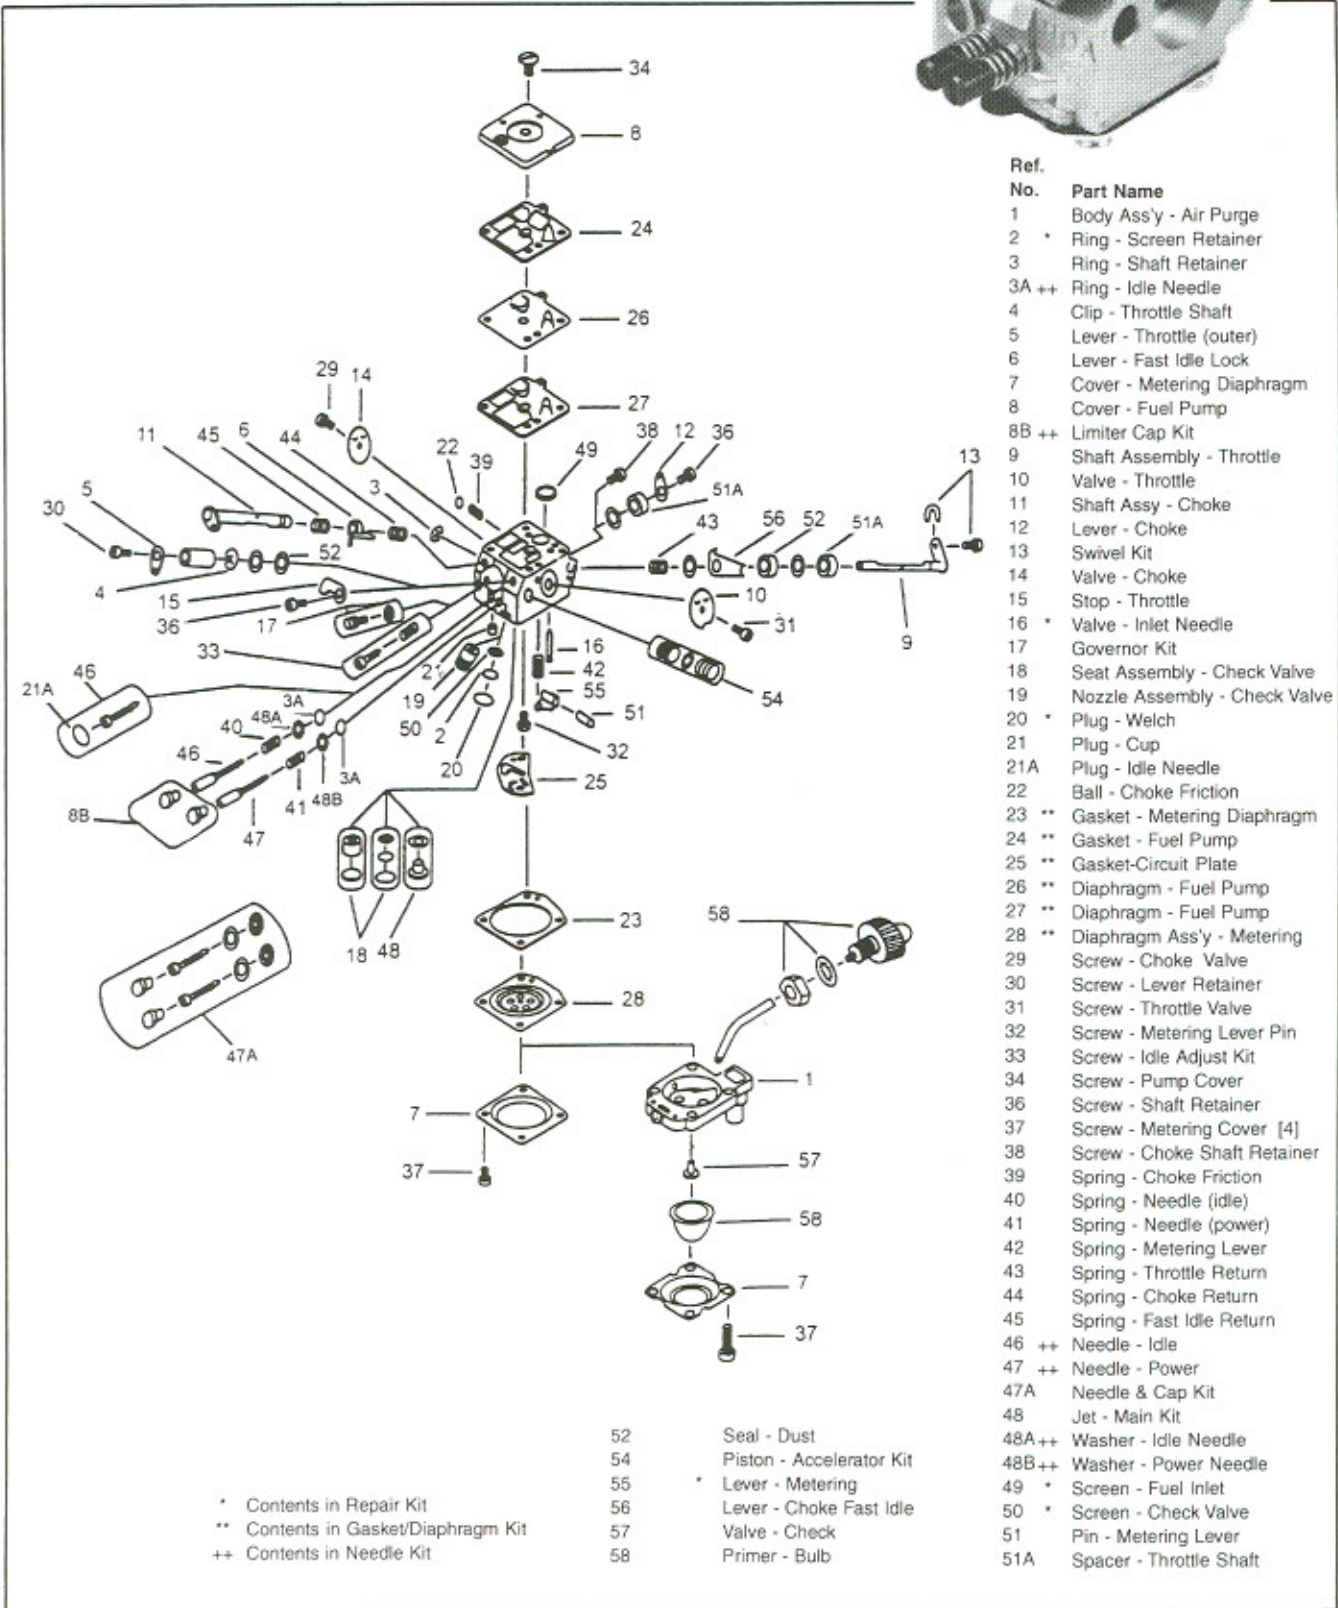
34
8
24
26
27
29 14
11 45 6 44
22 39
38 12 36
49
3
5
30
51A
43 56 52 51A
13
52
4
15
36 17
10
31
9
33
16
42
55
51
54
21
19
50 2
20
32
25
46
21A
3A
48A
40
46
3A
41 48B
8B
47
18 48
47A
23
28
58
1
7
37
57
58
7
37

| Ref. No. | | Part Name |
|---|---|---|
| 1 | | Body Ass'y - Air Purge |
| 2 | * | Ring - Screen Retainer |
| 3 | | Ring - Shaft Retainer |
| 3A | ++ | Ring - Idle Needle |
| 4 | | Clip - Throttle Shaft |
| 5 | | Lever - Throttle (outer) |
| 6 | | Lever - Fast Idle Lock |
| 7 | | Cover - Metering Diaphragm |
| 8 | | Cover - Fuel Pump |
| 8B | ++ | Limiter Cap Kit |
| 9 | | Shaft Assembly - Throttle |
| 10 | | Valve - Throttle |
| 11 | | Shaft Assy - Choke |
| 12 | | Lever - Choke |
| 13 | | Swivel Kit |
| 14 | | Valve - Choke |
| 15 | | Stop - Throttle |
| 16 | * | Valve - Inlet Needle |
| 17 | | Governor Kit |
| 18 | | Seat Assembly - Check Valve |
| 19 | | Nozzle Assembly - Check Valve |
| 20 | * | Plug - Welch |
| 21 | | Plug - Cup |
| 21A | | Plug - Idle Needle |
| 22 | | Ball - Choke Friction |
| 23 | ** | Gasket - Metering Diaphragm |
| 24 | ** | Gasket - Fuel Pump |
| 25 | ** | Gasket-Circuit Plate |
| 26 | ** | Diaphragm - Fuel Pump |
| 27 | ** | Diaphragm - Fuel Pump |
| 28 | ** | Diaphragm Ass'y - Metering |
| 29 | | Screw - Choke Valve |
| 30 | | Screw - Lever Retainer |
| 31 | | Screw - Throttle Valve |
| 32 | | Screw - Metering Lever Pin |
| 33 | | Screw - Idle Adjust Kit |
| 34 | | Screw - Pump Cover |
| 36 | | Screw - Shaft Retainer |
| 37 | | Screw - Metering Cover [4] |
| 38 | | Screw - Choke Shaft Retainer |
| 39 | | Spring - Choke Friction |
| 40 | | Spring - Needle (idle) |
| 41 | | Spring - Needle (power) |
| 42 | | Spring - Metering Lever |
| 43 | | Spring - Throttle Return |
| 44 | | Spring - Choke Return |
| 45 | | Spring - Fast Idle Return |
| 46 | ++ | Needle - Idle |
| 47 | ++ | Needle - Power |
| 47A | | Needle & Cap Kit |
| 48 | | Jet - Main Kit |
| 48A | ++ | Washer - Idle Needle |
| 48B | ++ | Washer - Power Needle |
| 49 | * | Screen - Fuel Inlet |
| 50 | * | Screen - Check Valve |
| 51 | | Pin - Metering Lever |
| 51A | | Spacer - Throttle Shaft |

| | | |
|---|---|---|
| 52 | | Seal - Dust |
| 54 | | Piston - Accelerator Kit |
| 55 | * | Lever - Metering |
| 56 | | Lever - Choke Fast Idle |
| 57 | | Valve - Check |
| 58 | | Primer - Bulb |

* Contents in Repair Kit
** Contents in Gasket/Diaphragm Kit
++ Contents in Needle Kit